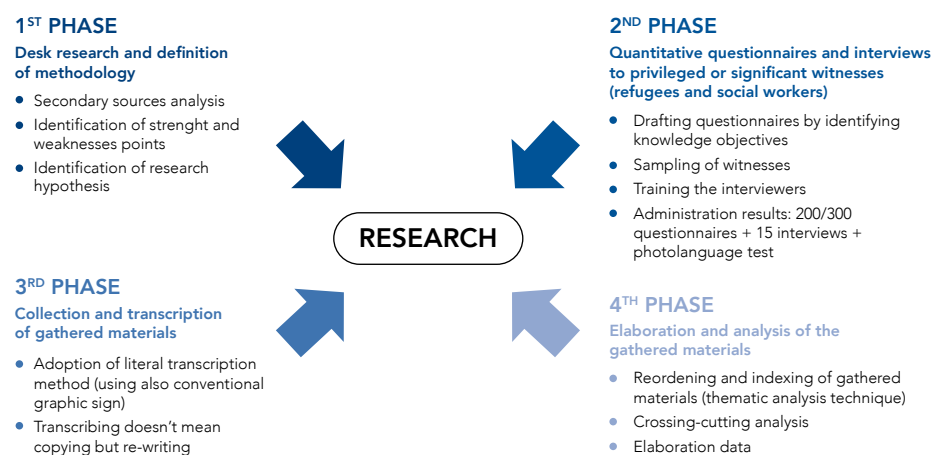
1ST PHASE

Desk research and definition of methodology

- Secondary sources analysis
- Identification of strenght and weaknesses points
- Identification of research hypothesis

2ND PHASE

Quantitative questionnaires and interviews to privileged or significant witnesses (refugees and social workers)

- Drafting questionnaires by identifying knowledge objectives
- Sampling of witnesses
- Training the interviewers
- Administration results: 200/300 questionnaires + 15 interviews + photolanguage test

RESEARCH

3RD PHASE

Collection and transcription of gathered materials

- Adoption of literal transcription method (using also conventional graphic sign)
- Transcribing doesn't mean copying but re-writing

4TH PHASE

Elaboration and analysis of the gathered materials

- Reordening and indexing of gathered materials (thematic analysis technique)
- Crossing-cutting analysis
- Elaboration data